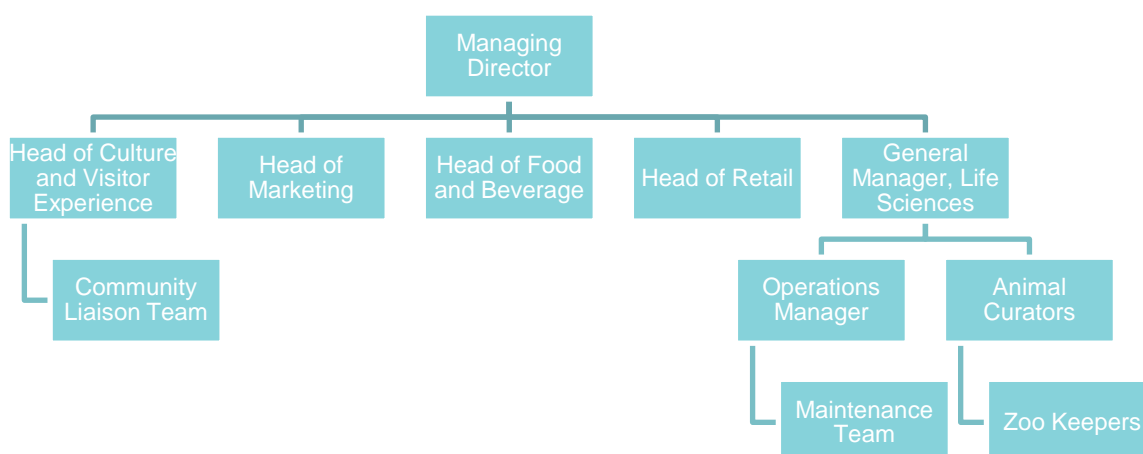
Managing Director

Head of Culture and Visitor Experience

Head of Marketing

Head of Food and Beverage

Head of Retail

General Manager, Life Sciences

Community Liaison Team

Operations Manager

Animal Curators

Maintenance Team

Zoo Keepers